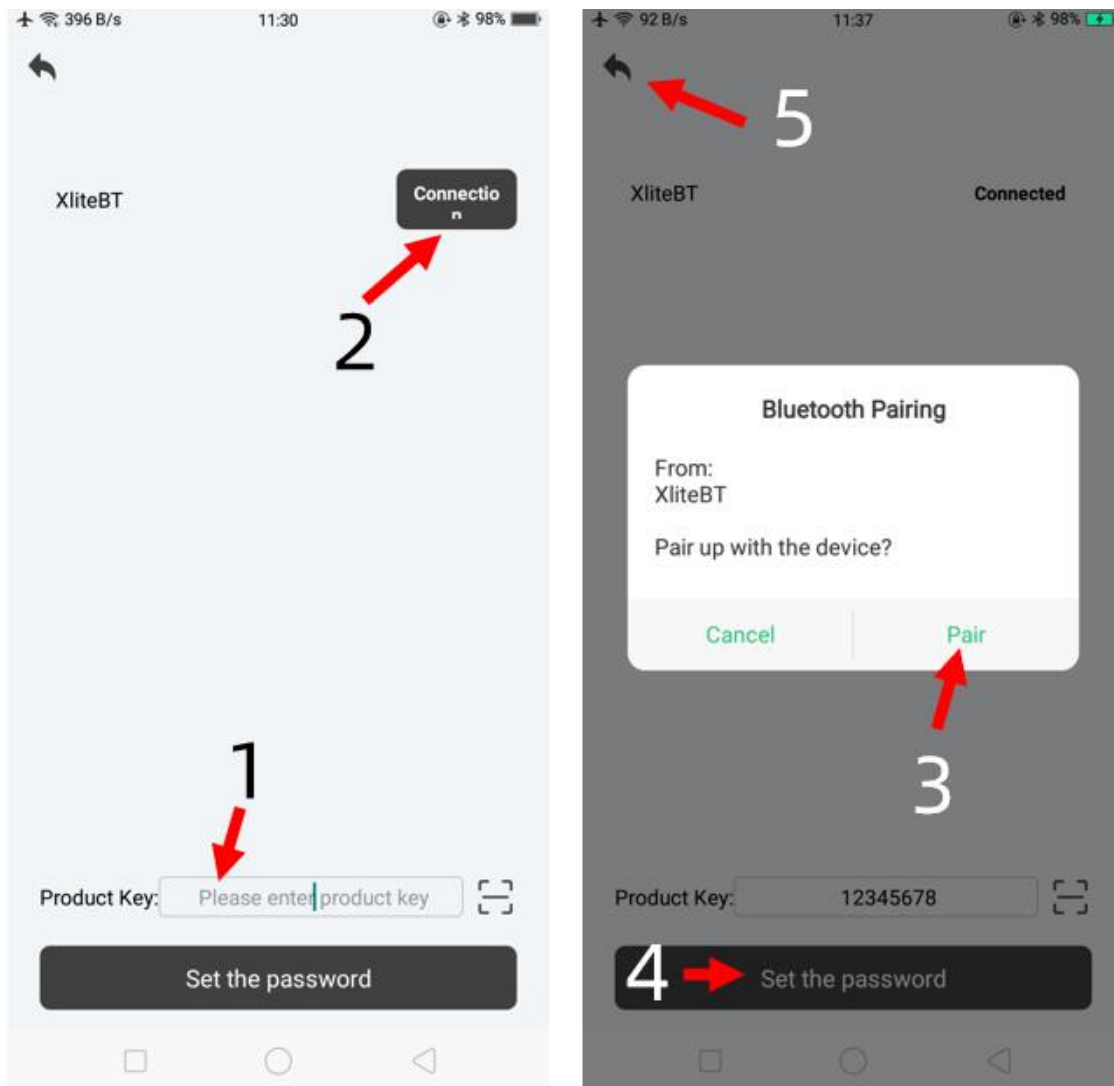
396 B/s 11:30 98%

XliteBT

Connectio
n

2

1

Product Key: Please enter product key

Set the password

92 B/s 11:37 98%

5

XliteBT Connected

Bluetooth Pairing

From:
XliteBT

Pair up with the device?

Cancel Pair

3

Product Key: 12345678

4

Set the password